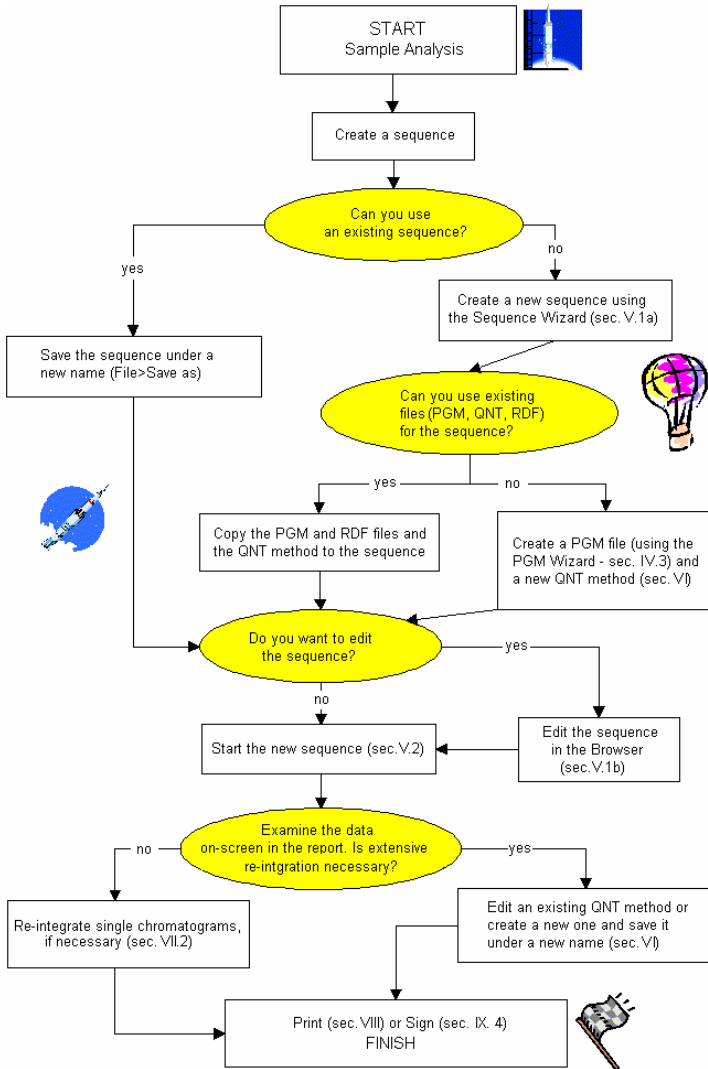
START
Sample Analysis

Create a sequence

Can you use an existing sequence?

yes

no

Create a new sequence using the Sequence Wizard (sec. V.1a)

Save the sequence under a new name (File>Save as)

Can you use existing files (PGM, QNT, RDF) for the sequence?

yes

no

Copy the PGM and RDF files and the QNT method to the sequence

Create a PGM file (using the PGM Wizard - sec. IV.3) and a new QNT method (sec. VI)

Do you want to edit the sequence?

yes

no

Start the new sequence (sec.V.2)

Edit the sequence in the Browser (sec.V.1b)

Examine the data on-screen in the report. Is extensive re-intgration necessary?

no

yes

Re-integrate single chromatograms, if necessary (sec. VII.2)

Edit an existing QNT method or create a new one and save it under a new name (sec.VI)

Print (sec. VIII) or Sign (sec. IX. 4)
FINISH